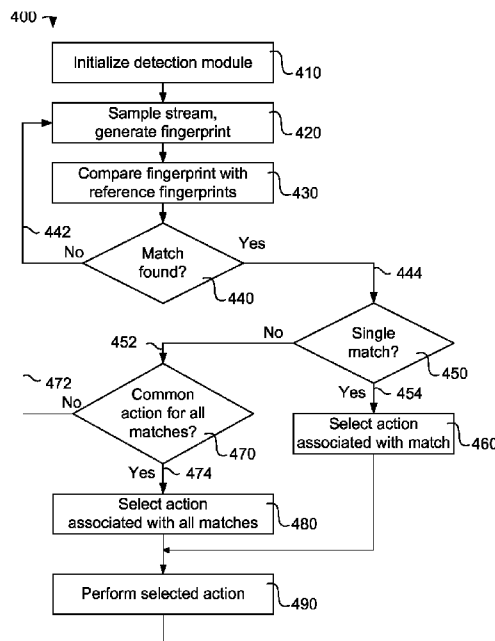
400

Initialize detection module
410

Sample stream, generate fingerprint
420

Compare fingerprint with reference fingerprints
430

442
No
Match found?
Yes
440

444

452
No
Single match?
450
Yes
454

472
No
Common action for all matches?
470
Yes
474

Select action associated with match
460

Select action associated with all matches
480

Perform selected action
490